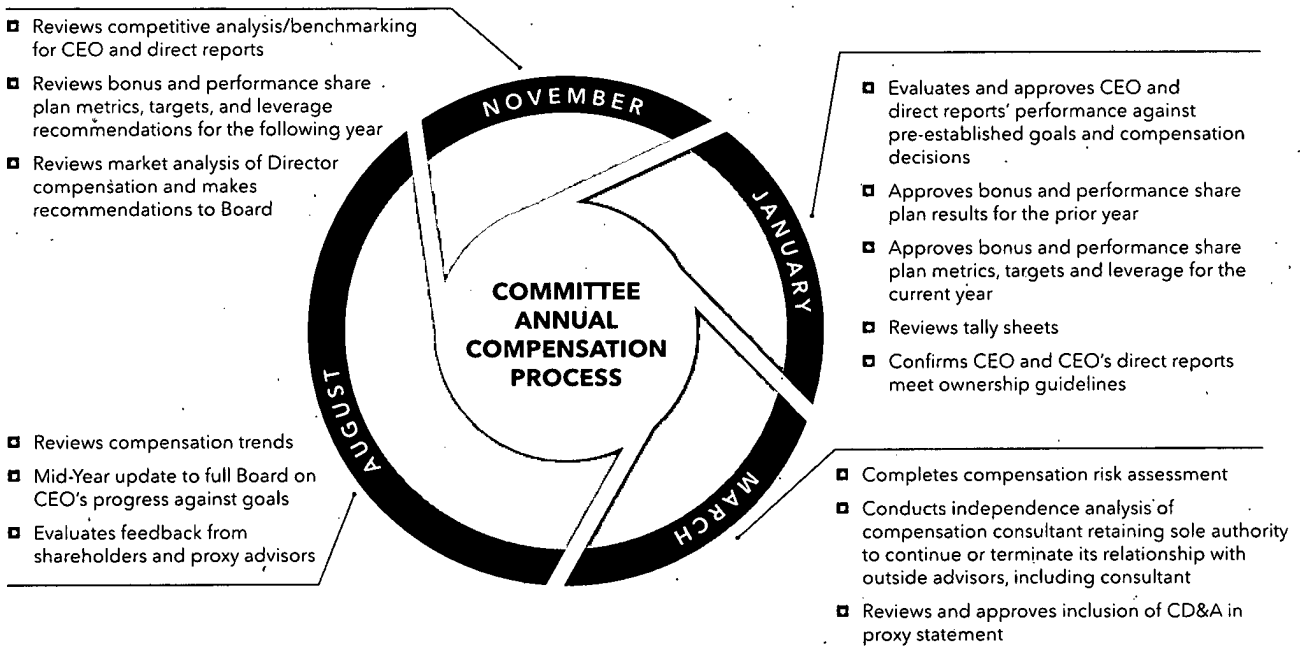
Reviews competitive analysis/benchmarking for CEO and direct reports

Reviews bonus and performance share plan metrics, targets, and leverage recommendations for the following year

Reviews market analysis of Director compensation and makes recommendations to Board

NOVEMBER

Evaluates and approves CEO and direct reports' performance against pre-established goals and compensation decisions

Approves bonus and performance share plan results for the prior year

Approves bonus and performance share plan metrics, targets and leverage for the current year

Reviews tally sheets

Confirms CEO and CEO's direct reports meet ownership guidelines

JANUARY

COMMITTEE ANNUAL COMPENSATION PROCESS

AUGUST

Reviews compensation trends

Mid-Year update to full Board on CEO's progress against goals

Evaluates feedback from shareholders and proxy advisors

MARCH

Completes compensation risk assessment

Conducts independence analysis of compensation consultant retaining sole authority to continue or terminate its relationship with outside advisors, including consultant

Reviews and approves inclusion of CD&A in proxy statement